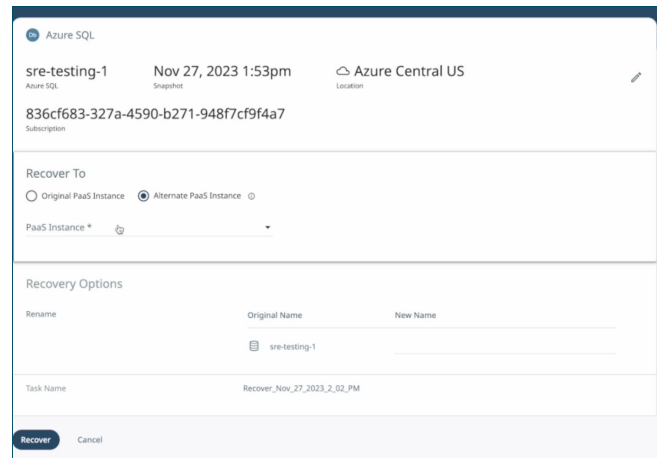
Db Azure SQL

sre-testing-1
Azure SQL

Nov 27, 2023 1:53pm
Snapshot

Azure Central US
Location

836cf683-327a-4590-b271-948f7cf9f4a7
Subscription

Recover To

Original PaaS Instance   Alternate PaaS Instance

PaaS Instance *

Recovery Options

Rename

Original Name   New Name

sre-testing-1

Task Name   Recover_Nov_27_2023_2_02_PM

Recover   Cancel